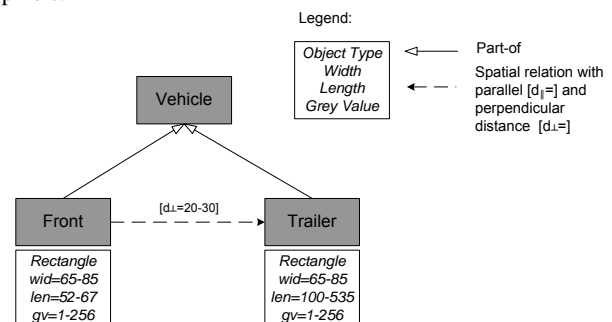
Legend:

Object Type
Width
Length
Grey Value

Part-of

Spatial relation with parallel [$d_\parallel$=] and perpendicular distance [$d_\perp$=]

Vehicle

Front

[$d_\perp$=20-30]

Trailer

Rectangle
wid=65-85
len=52-67
gv=1-256

Rectangle
wid=65-85
len=100-535
gv=1-256